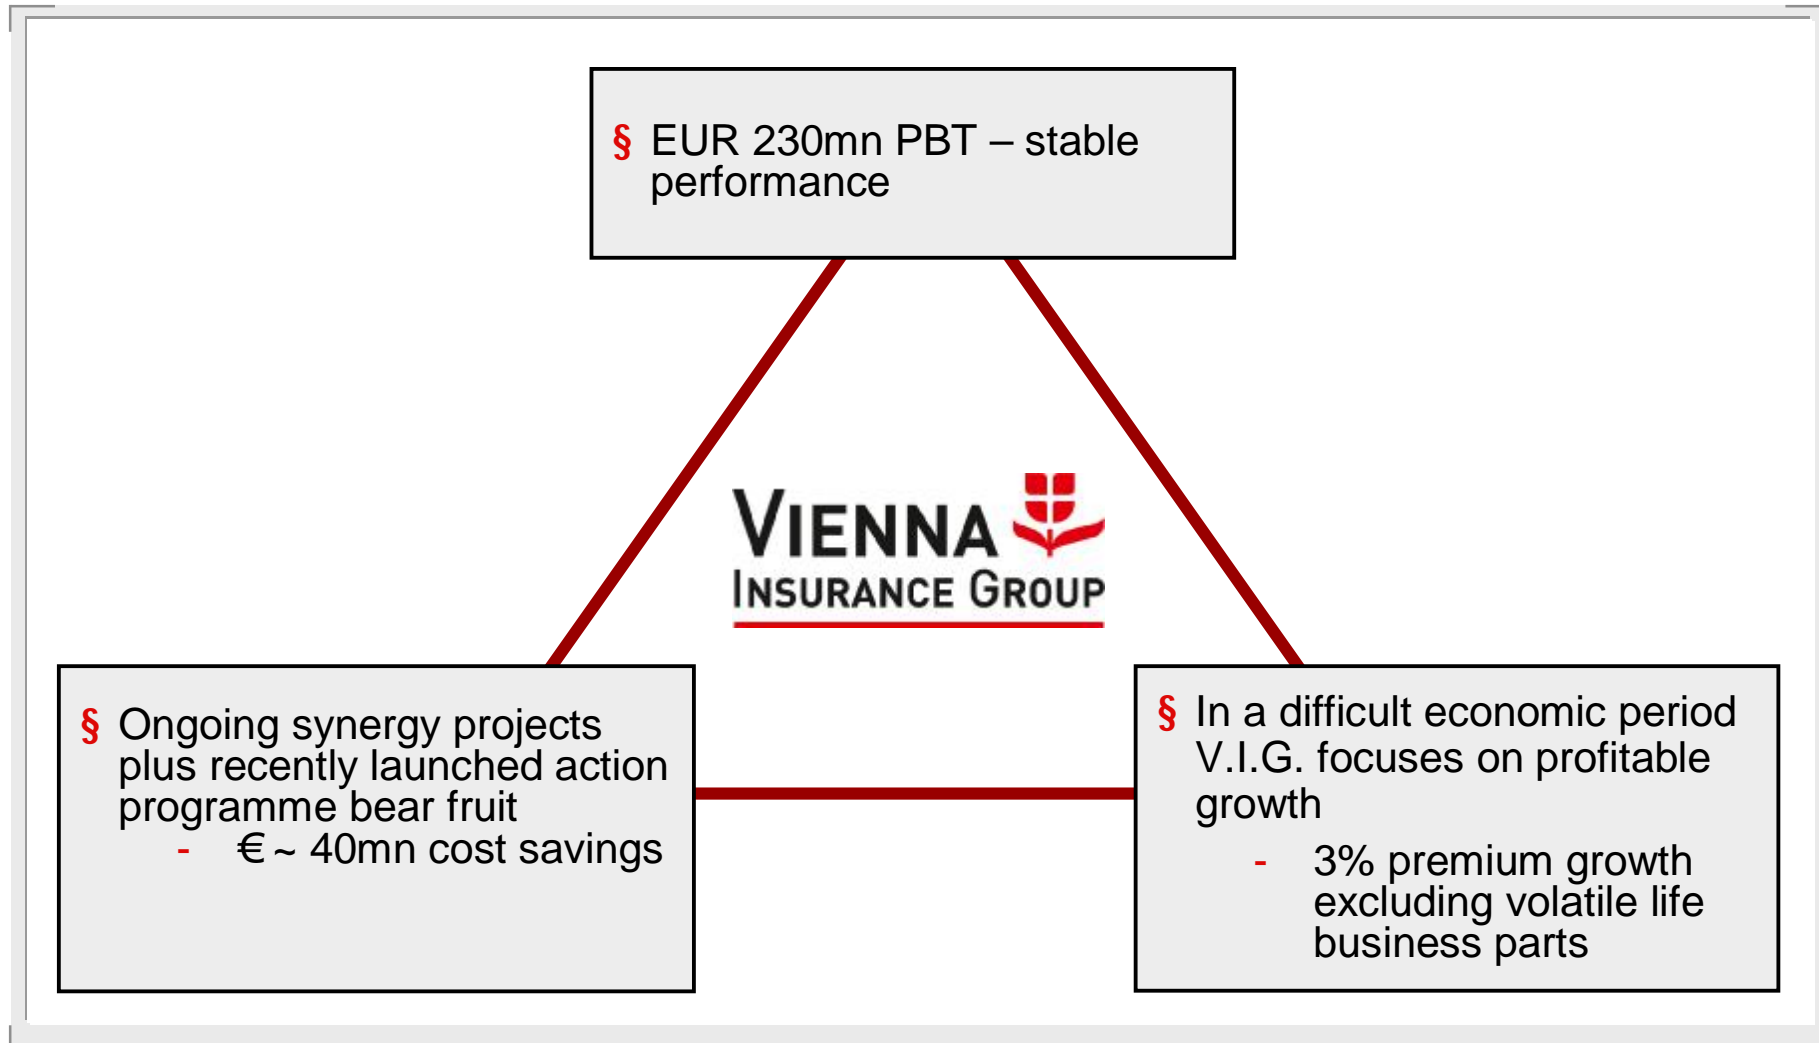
§ EUR 230mn PBT – stable performance

VIENNA
INSURANCE GROUP

§ Ongoing synergy projects plus recently launched action programme bear fruit
- € ~ 40mn cost savings

§ In a difficult economic period V.I.G. focuses on profitable growth
- 3% premium growth excluding volatile life business parts